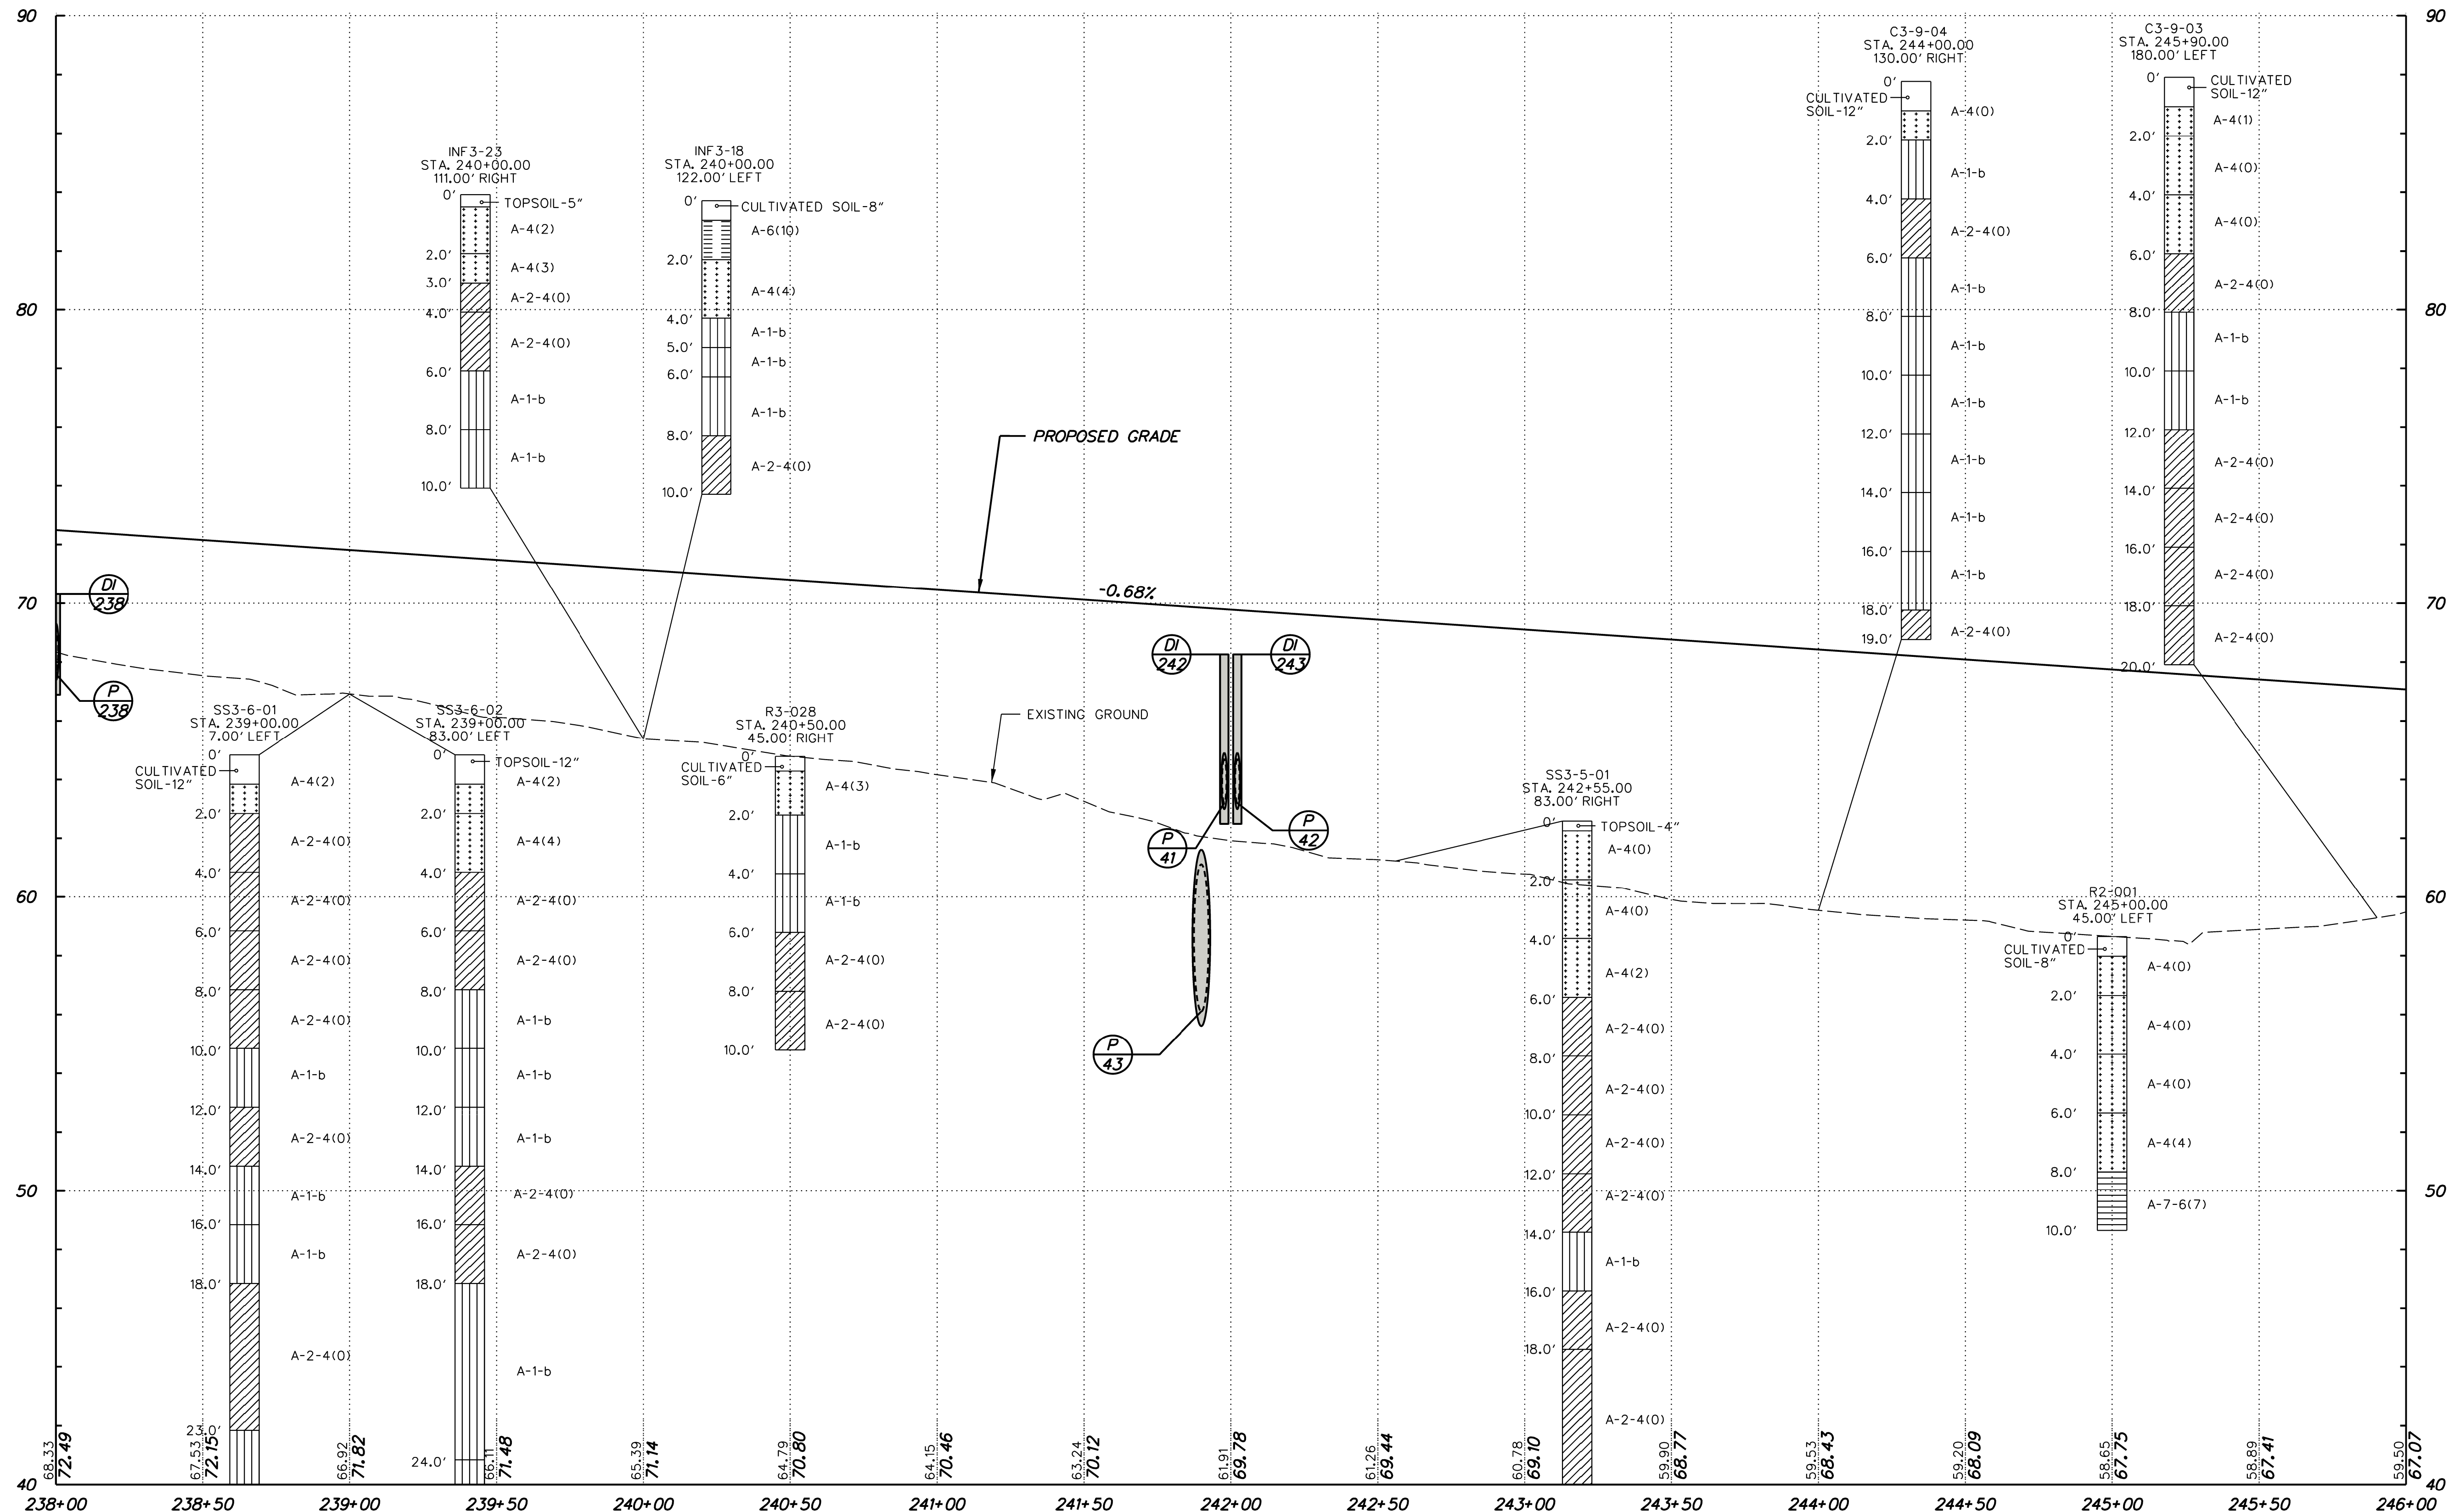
90
80
70
60
50
40

INF3-23
STA. 240+00.00
111.00' RIGHT
0'
TOPSOIL-5"
A-4(2)
2.0'
A-4(3)
3.0'
A-2-4(0)
4.0'
A-2-4(0)
6.0'
A-1-b
8.0'
A-1-b
10.0'

INF3-18
STA. 240+00.00
122.00' LEFT
0'
CULTIVATED SOIL-8"
A-6(10)
2.0'
A-4(4)
4.0'
A-1-b
5.0'
A-1-b
6.0'
A-1-b
8.0'
A-2-4(0)
10.0'

C3-9-04
STA. 244+00.00
130.00' RIGHT
0'
CULTIVATED SOIL-12"
A-4(0)
2.0'
A-1-b
4.0'
A-2-4(0)
6.0'
A-1-b
8.0'
A-1-b
10.0'
A-1-b
12.0'
A-1-b
14.0'
A-1-b
16.0'
A-1-b
18.0'
19.0'
A-2-4(0)

C3-9-03
STA. 245+90.00
180.00' LEFT
0'
CULTIVATED SOIL-12"
A-4(1)
2.0'
A-4(0)
4.0'
A-4(0)
6.0'
A-2-4(0)
8.0'
A-1-b
10.0'
A-1-b
12.0'
A-2-4(0)
14.0'
A-2-4(0)
16.0'
A-2-4(0)
18.0'
A-2-4(0)
20.0'

PROPOSED GRADE
-0.68%
EXISTING GROUND

DI 238
P 238
DI 242
DI 243
P 41
P 42
P 43

SS3-6-01
STA. 239+00.00
7.00' LEFT
0'
CULTIVATED SOIL-12"
A-4(2)
2.0'
A-2-4(0)
4.0'
A-2-4(0)
6.0'
A-2-4(0)
8.0'
A-2-4(0)
10.0'
A-1-b
12.0'
A-2-4(0)
14.0'
A-1-b
16.0'
A-1-b
18.0'
A-2-4(0)
23.0'

SS3-6-02
STA. 239+00.00
83.00' LEFT
0'
TOPSOIL-12"
A-4(2)
2.0'
A-4(4)
4.0'
A-2-4(0)
6.0'
A-2-4(0)
8.0'
A-1-b
10.0'
A-1-b
12.0'
A-1-b
14.0'
A-2-4(0)
16.0'
A-2-4(0)
18.0'
A-1-b
24.0'

R3-028
STA. 240+50.00
45.00' RIGHT
0'
CULTIVATED SOIL-6"
A-4(3)
2.0'
A-1-b
4.0'
A-1-b
6.0'
A-2-4(0)
8.0'
A-2-4(0)
10.0'

SS3-5-01
STA. 242+55.00
83.00' RIGHT
0'
TOPSOIL-4"
A-4(0)
2.0'
A-4(0)
4.0'
A-4(2)
6.0'
A-2-4(0)
8.0'
A-2-4(0)
10.0'
A-2-4(0)
12.0'
A-2-4(0)
14.0'
A-1-b
16.0'
A-2-4(0)
18.0'
A-2-4(0)

R2-001
STA. 245+00.00
45.00' LEFT
0'
CULTIVATED SOIL-8"
A-4(0)
2.0'
A-4(0)
4.0'
A-4(0)
6.0'
A-4(4)
8.0'
A-7-6(7)
10.0'

68.33 72.49
67.53 72.15
66.92 71.82
66.11 71.48
65.39 71.14
64.79 70.80
64.15 70.46
63.24 70.12
61.91 69.78
61.26 69.44
60.78 69.10
59.90 68.77
59.53 68.43
59.20 68.09
58.65 67.75
58.89 67.41
59.50 67.07

238+00 238+50 239+00 239+50 240+00 240+50 241+00 241+50 242+00 242+50 243+00 243+50 244+00 244+50 245+00 245+50 246+00